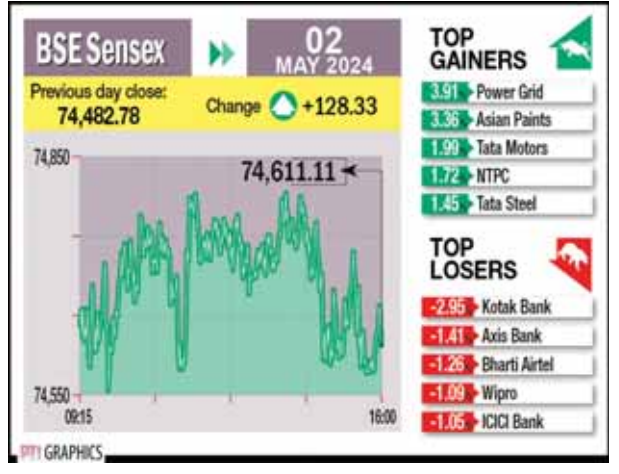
BSE Sensex

02 MAY 2024

Previous day close: 74,482.78

Change +128.33

74,850

74,611.11

74,550

09:15

16:00

TOP GAINERS

| 3.91 | Power Grid |
|---|---|
| 3.36 | Asian Paints |
| 1.99 | Tata Motors |
| 1.72 | NTPC |
| 1.45 | Tata Steel |

TOP LOSERS

| -2.95 | Kotak Bank |
|---|---|
| -1.41 | Axis Bank |
| -1.26 | Bharti Airtel |
| -1.09 | Wipro |
| -1.05 | ICICI Bank |

PTI GRAPHICS